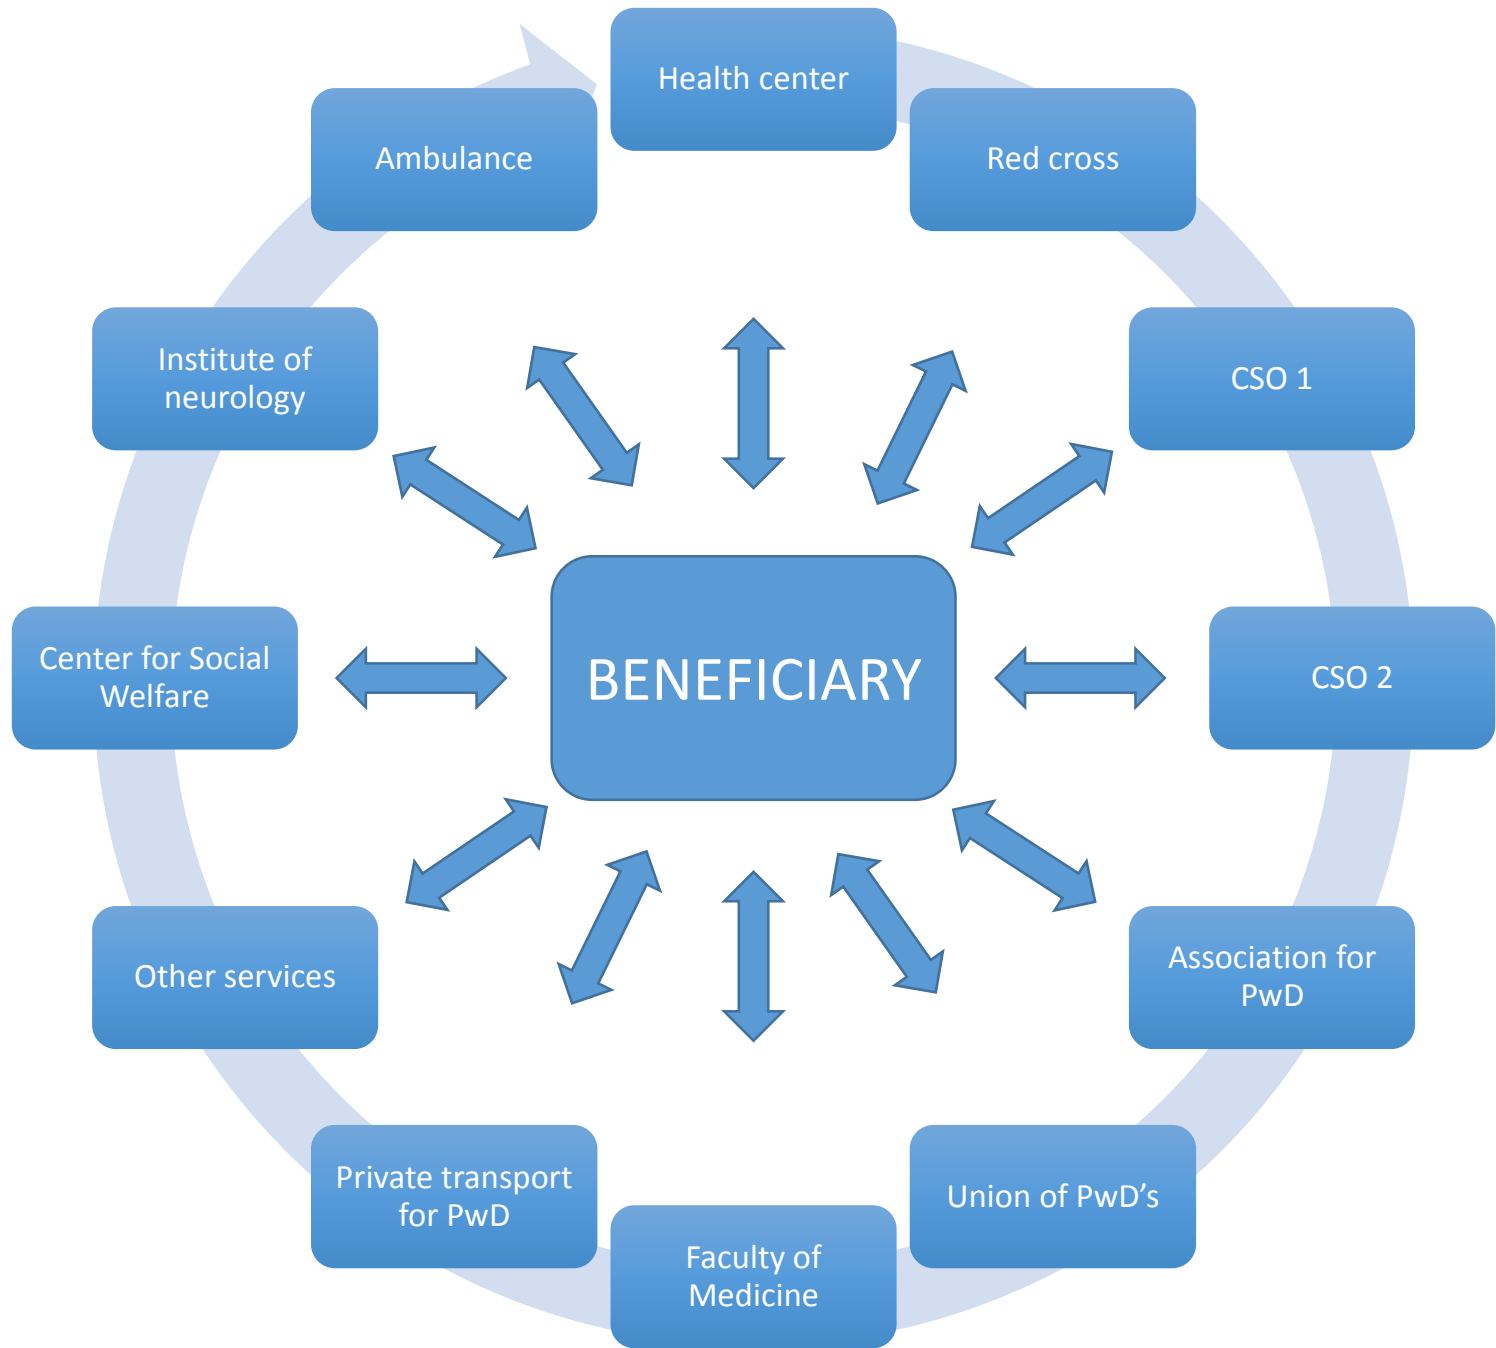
Health center

Red cross

CSO 1

CSO 2

Association for PwD

Union of PwD’s

Faculty of Medicine

Private transport for PwD

Other services

Center for Social Welfare

Institute of neurology

Ambulance

BENEFICIARY